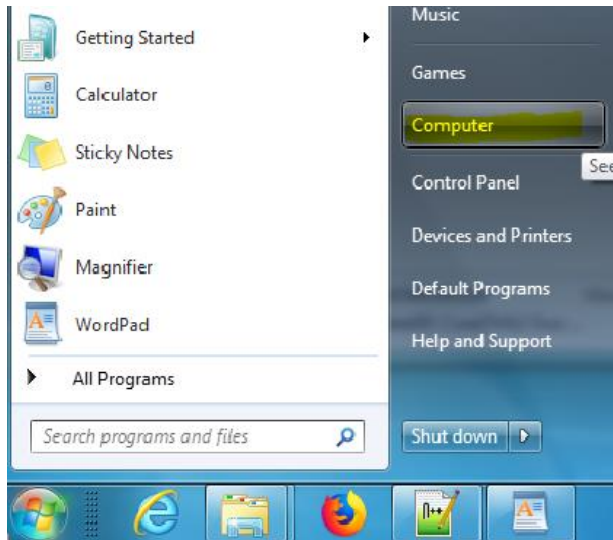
Getting Started
Calculator
Sticky Notes
Paint
Magnifier
WordPad
All Programs
Search programs and files

Music
Games
Computer
Control Panel
Devices and Printers
Default Programs
Help and Support
Shut down

See